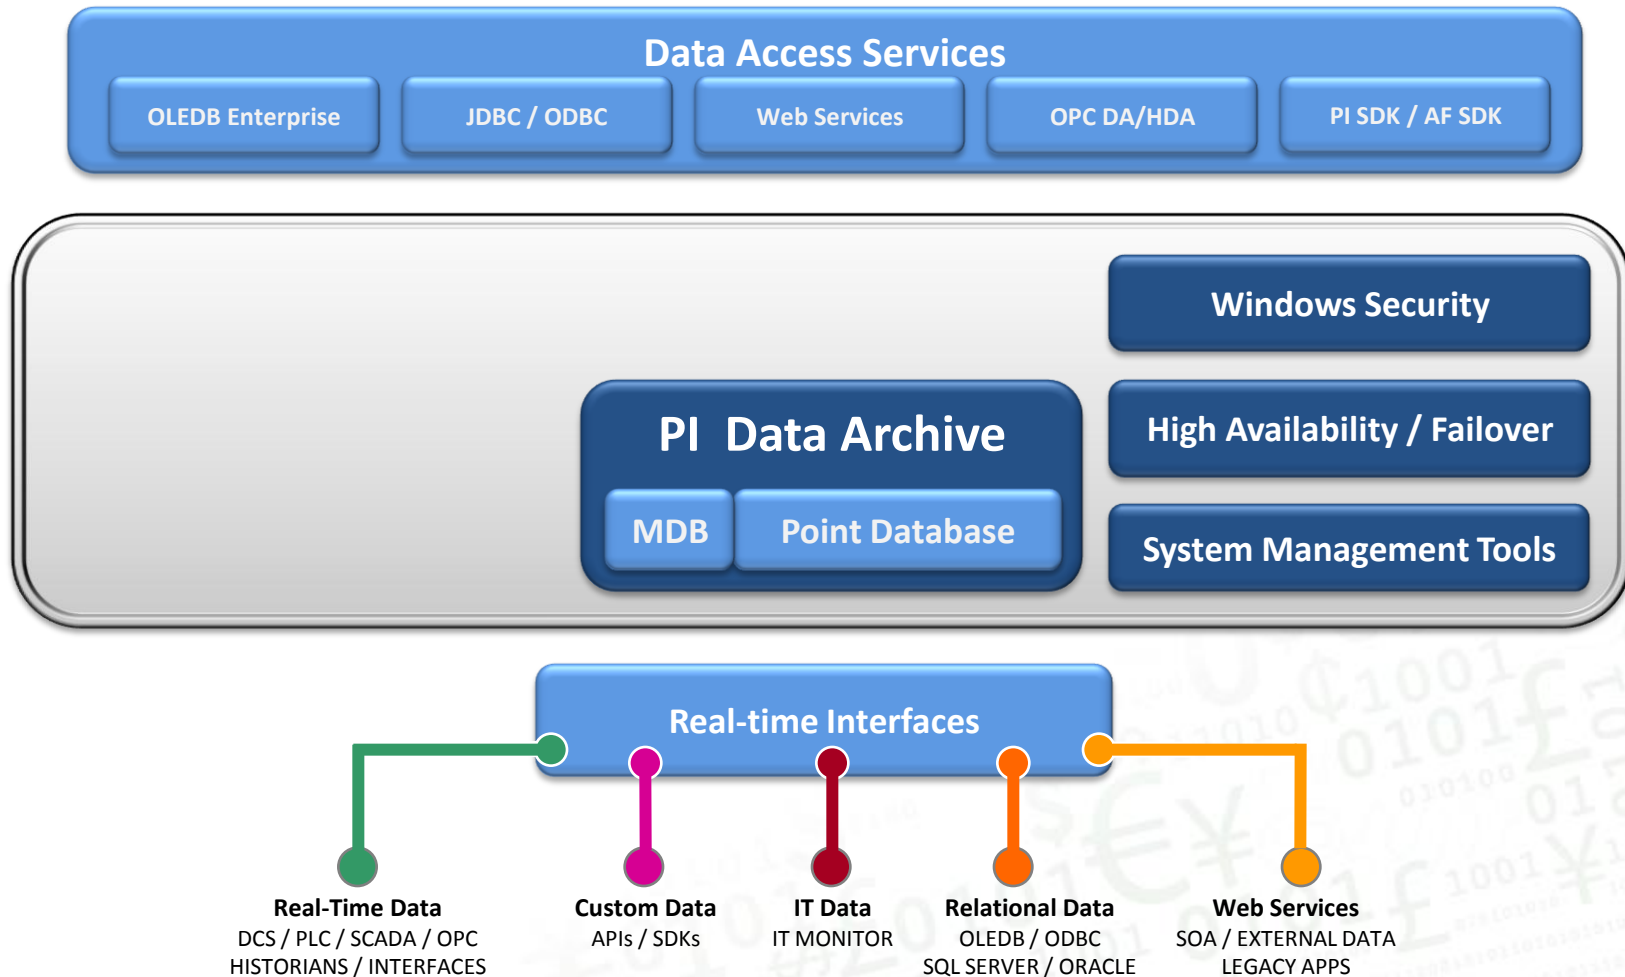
Data Access Services

OLEDB Enterprise

JDBC / ODBC

Web Services

OPC DA/HDA

PI SDK / AF SDK

Windows Security

PI Data Archive

MDB

Point Database

High Availability / Failover

System Management Tools

Real-time Interfaces

Real-Time Data
DCS / PLC / SCADA / OPC
HISTORIANS / INTERFACES

Custom Data
APIs / SDKs

IT Data
IT MONITOR

Relational Data
OLEDB / ODBC
SQL SERVER / ORACLE

Web Services
SOA / EXTERNAL DATA
LEGACY APPS